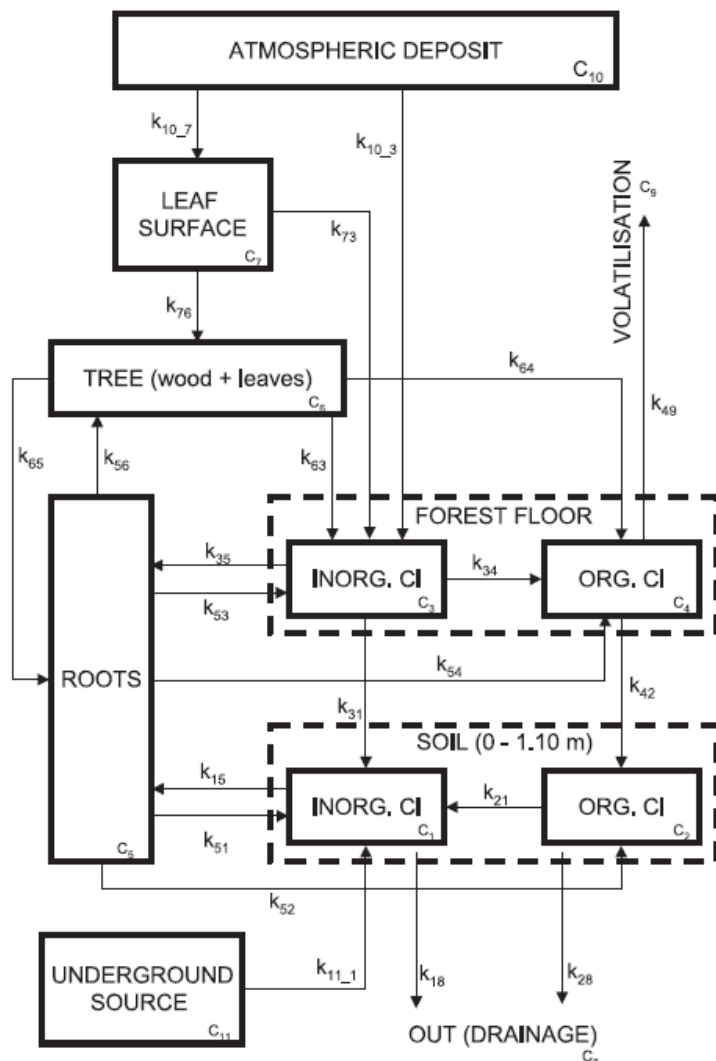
ATMOSPHERIC DEPOSIT $C_{10}$

$k_{10\_7}$

$k_{10\_3}$

LEAF SURFACE $C_7$

$k_{73}$

VOLATILISATION $C_9$

$k_{76}$

TREE (wood + leaves) $C_6$

$k_{64}$

$k_{49}$

$k_{65}$

$k_{56}$

$k_{63}$

FOREST FLOOR

$k_{35}$

INORG. Cl $C_3$

$k_{34}$

ORG. Cl $C_4$

$k_{53}$

ROOTS

$k_{54}$

$k_{42}$

$k_{31}$

SOIL (0 - 1.10 m)

$k_{15}$

INORG. Cl $C_1$

$k_{21}$

ORG. Cl $C_2$

$k_{51}$

$C_5$

$k_{52}$

UNDERGROUND SOURCE $C_{11}$

$k_{11\_1}$

$k_{18}$

$k_{28}$

OUT (DRAINAGE) $C_8$